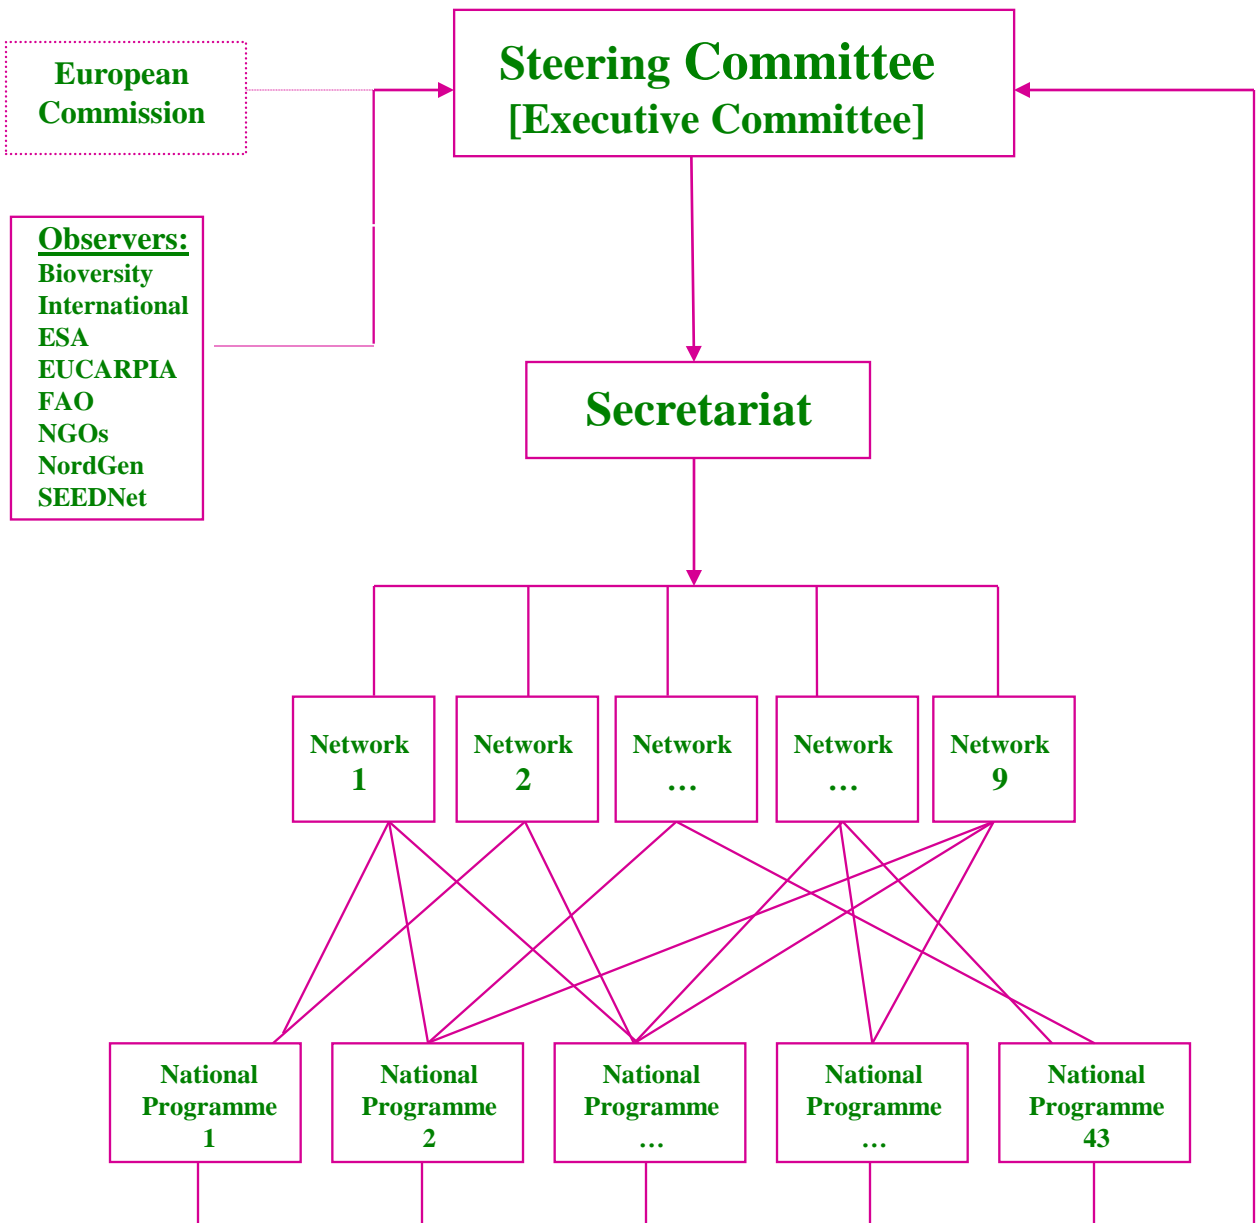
European Commission

Steering Committee
[Executive Committee]

Observers:
Bioversity International
ESA
EUCARPIA
FAO
NGOs
NordGen
SEEDNet

Secretariat

Network 1

Network 2

Network …

Network …

Network 9

National Programme 1

National Programme 2

National Programme …

National Programme …

National Programme 43